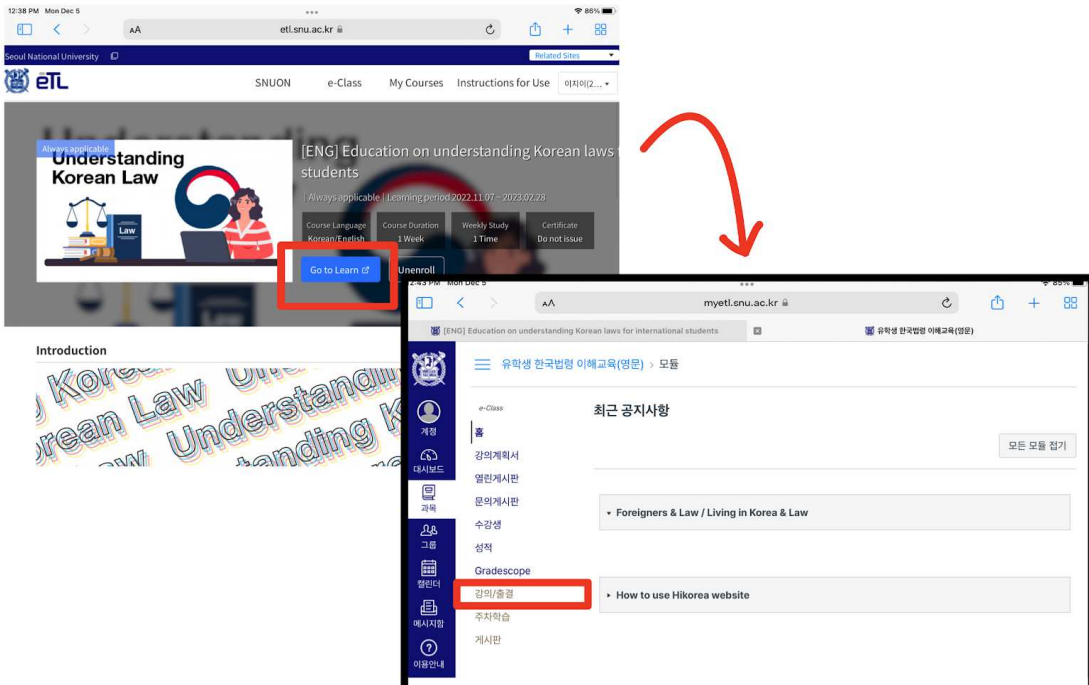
12:38 PM Mon Dec 5
86%
AA etl.snu.ac.kr

Seoul National University
Related Sites

eTL
SNUON e-Class My Courses Instructions for Use 이지이(2...

Always applicable
Understanding Korean Law
Law

[ENG] Education on understanding Korean laws f students
| Always applicable | Learning period 2022.11.07 ~ 2023.02.28

| Course Language | Course Duration | Weekly Study | Certificate |
|---|---|---|---|
| Korean/English | 1 Week | 1 Time | Do not issue |

Go to Learn
Unenroll

Introduction

Korean Law Understanding

2:43 PM Mon Dec 5
85%
AA myetl.snu.ac.kr

[ENG] Education on understanding Korean laws for international students
유학생 한국법령 이해교육(영문)

유학생 한국법령 이해교육(영문) > 모듈

계정
대시보드
과목
그룹
캘린더
메시지함
이용안내

e-Class
홈
강의계획서
열린게시판
문의게시판
수강생
성적
Gradescope
강의/출결
주차학습
게시판

최근 공지사항
모든 모듈 접기

Foreigners & Law / Living in Korea & Law

How to use Hikorea website